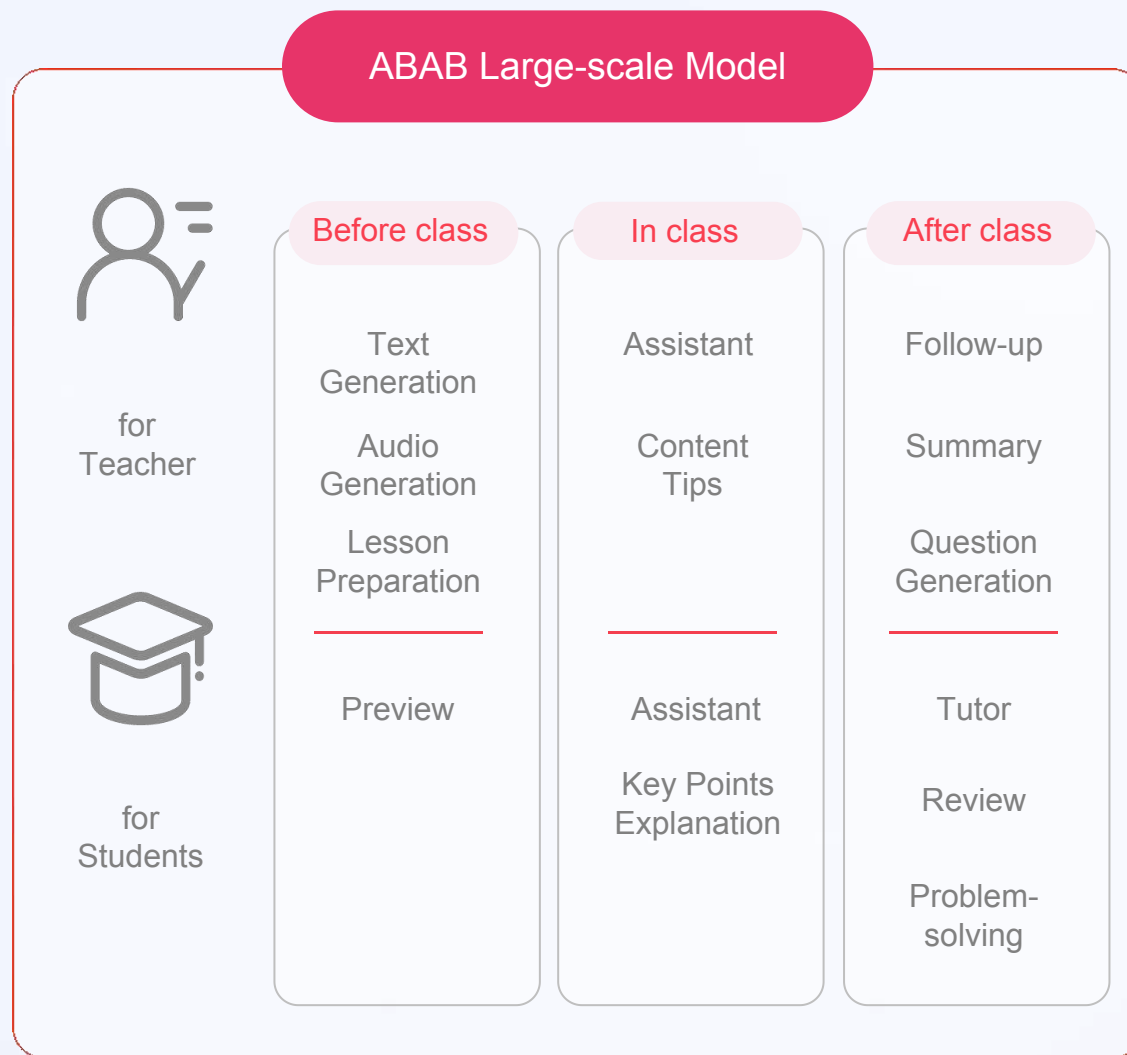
ABAB Large-scale Model

for Teacher

for Students

Before class

Text Generation

Audio Generation

Lesson Preparation

Preview

In class

Assistant

Content Tips

Assistant

Key Points Explanation

After class

Follow-up

Summary

Question Generation

Tutor

Review

Problem-solving